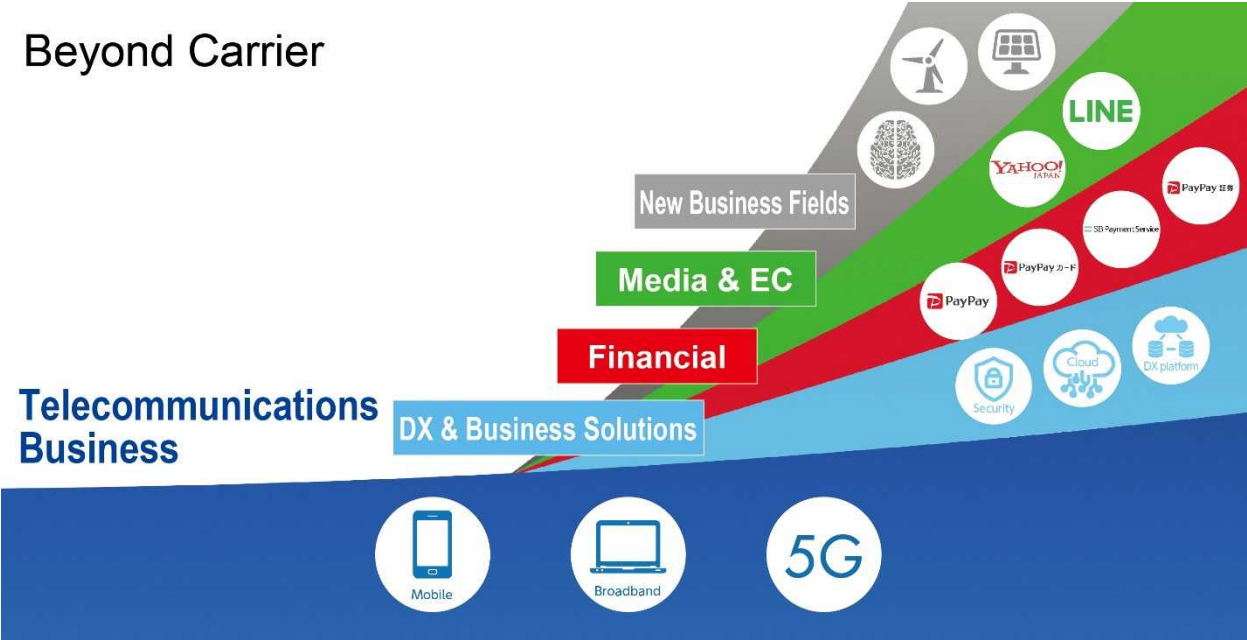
Beyond Carrier

LINE

YAHOO! JAPAN

PayPay 証券

New Business Fields

SB Payment Service

Media & EC

PayPay カード

PayPay

Financial

Cloud

DX platform

Security

Telecommunications Business

DX & Business Solutions

Mobile

Broadband

5G